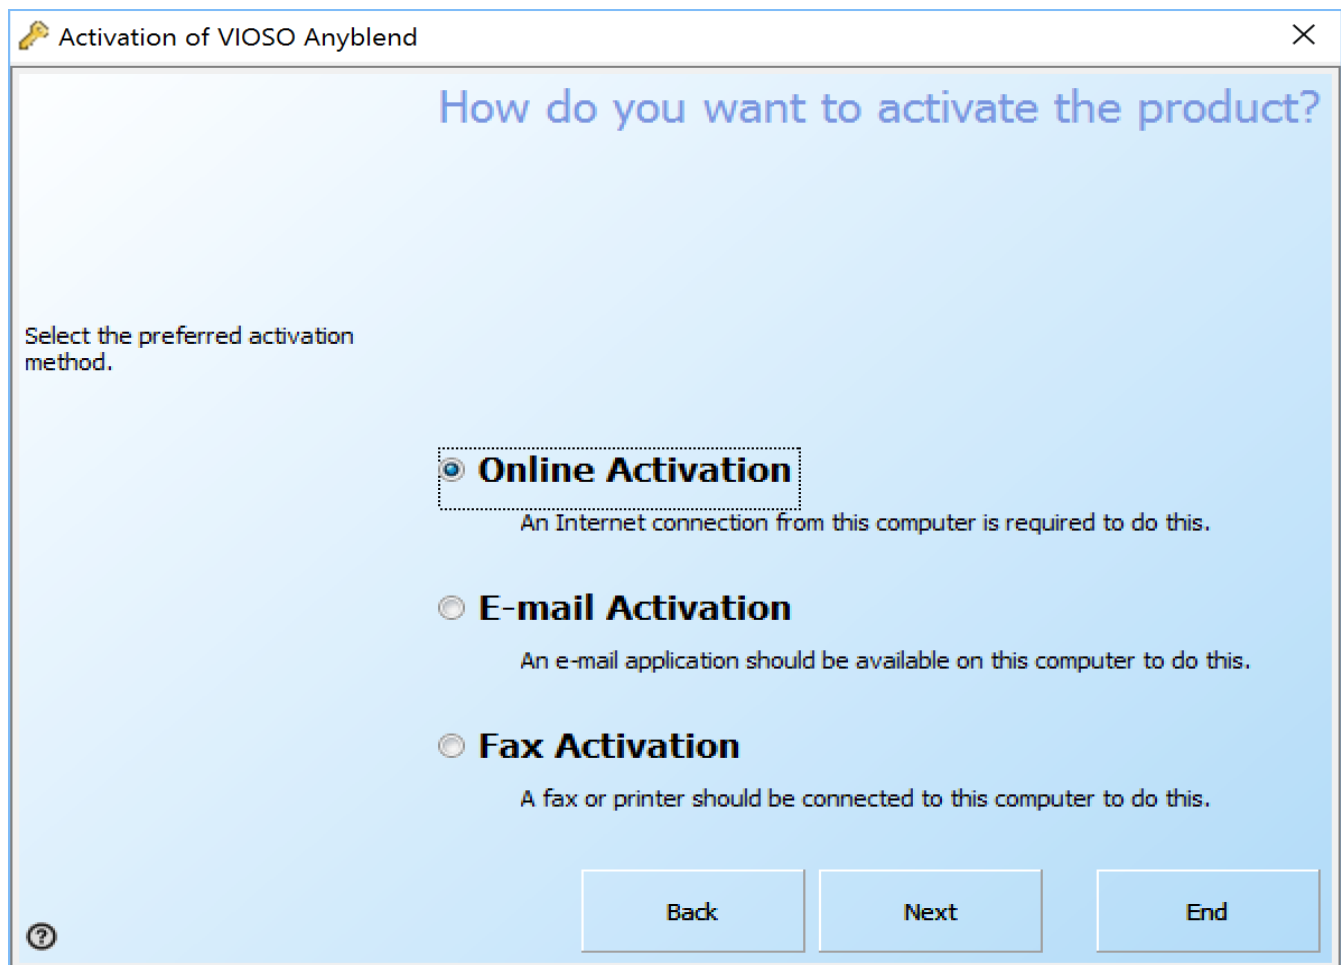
Activation of VIOSO Anyblend

How do you want to activate the product?

Select the preferred activation method.

Online Activation

An Internet connection from this computer is required to do this.

E-mail Activation

An e-mail application should be available on this computer to do this.

Fax Activation

A fax or printer should be connected to this computer to do this.

Back

Next

End

?